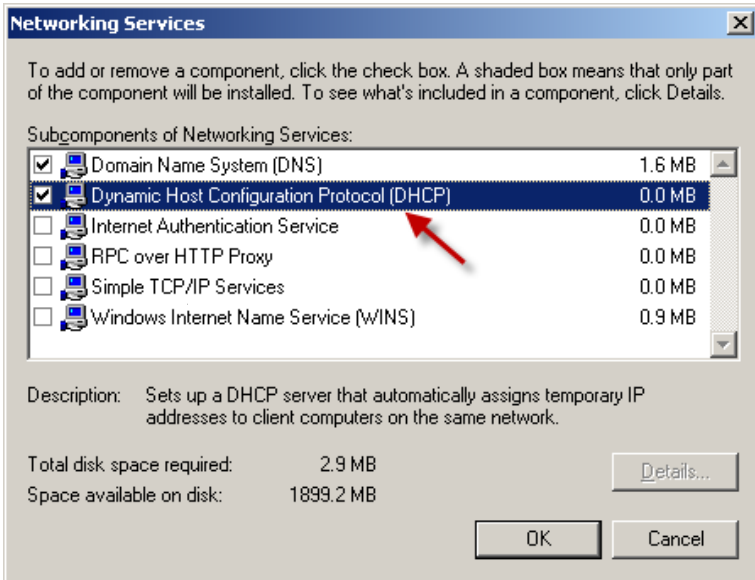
Networking Services

To add or remove a component, click the check box. A shaded box means that only part of the component will be installed. To see what's included in a component, click Details.

Subcomponents of Networking Services:

| | | |
|---|---|---|
| ☑ | Domain Name System (DNS) | 1.6 MB |
| ☑ | Dynamic Host Configuration Protocol (DHCP) | 0.0 MB |
| ☐ | Internet Authentication Service | 0.0 MB |
| ☐ | RPC over HTTP Proxy | 0.0 MB |
| ☐ | Simple TCP/IP Services | 0.0 MB |
| ☐ | Windows Internet Name Service (WINS) | 0.9 MB |

Description: Sets up a DHCP server that automatically assigns temporary IP addresses to client computers on the same network.

Total disk space required: 2.9 MB
Space available on disk: 1899.2 MB

Details...

OK

Cancel